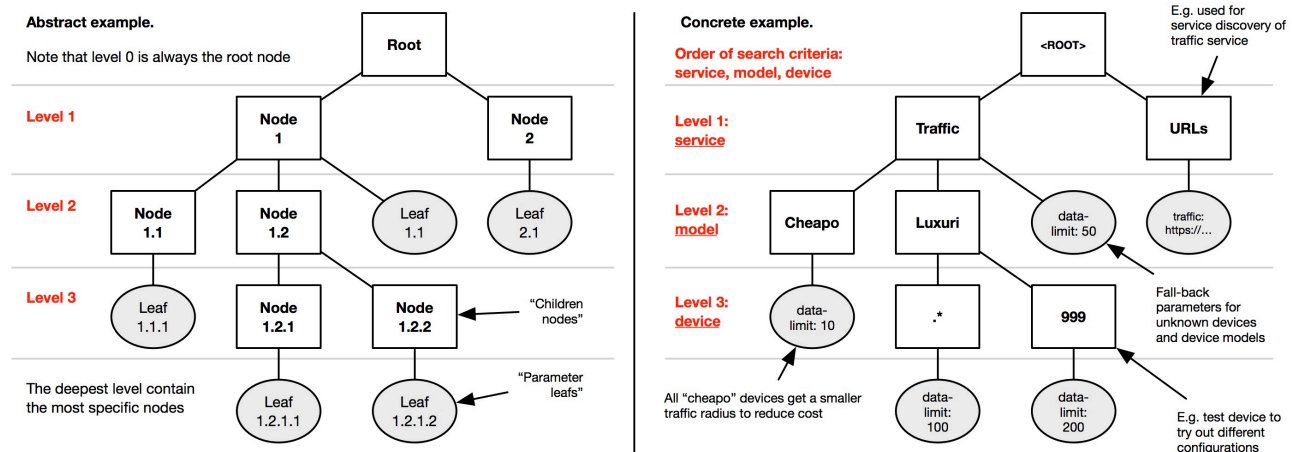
Abstract example.

Note that level 0 is always the root node

Root

Level 1

Node 1

Node 2

Level 2

Node 1.1

Node 1.2

Leaf 1.1

Leaf 2.1

Level 3

Leaf 1.1.1

Node 1.2.1

Node 1.2.2

"Children nodes"

The deepest level contain the most specific nodes

Leaf 1.2.1.1

Leaf 1.2.1.2

"Parameter leafs"

Concrete example.

Order of search criteria: service, model, device

<ROOT>

E.g. used for service discovery of traffic service

Level 1: service

Traffic

URLs

Level 2: model

Cheapo

Luxuri

data-limit: 50

traffic: https://...

Level 3: device

data-limit: 10

.*

999

Fall-back parameters for unknown devices and device models

All "cheapo" devices get a smaller traffic radius to reduce cost

data-limit: 100

data-limit: 200

E.g. test device to try out different configurations